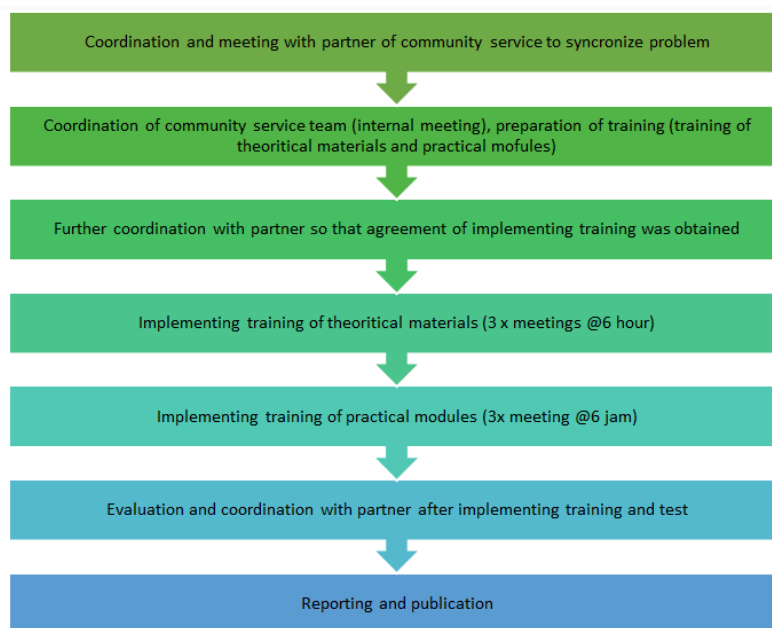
Coordination and meeting with partner of community service to syncronize problem

Coordination of community service team (internal meeting), preparation of training (training of theoritical materials and practical mofules)

Further coordination with partner so that agreement of implementing training was obtained

Implementing training of theoritical materials (3 x meetings @6 hour)

Implementing training of practical modules (3x meeting @6 jam)

Evaluation and coordination with partner after implementing training and test

Reporting and publication